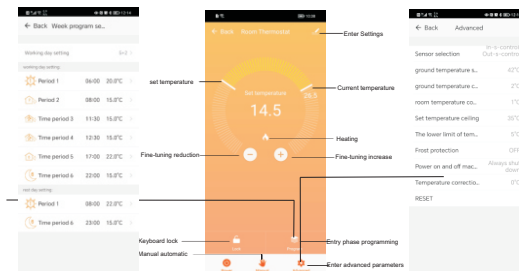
← Back Week program se...

Working day setting 5+2 >

working day setting

Period 1 06:00 20.0°C >

Period 2 08:00 15.0°C >

Time period 3 11:30 15.0°C >

Time period 4 12:30 15.0°C >

Time period 5 17:00 22.0°C >

Time period 6 22:00 15.0°C >

rest day setting

Period 1 08:00 22.0°C >

Time period 6 23:00 15.0°C >

← Back Room Thermostat

Set temperature

14.5

26.5

Lock

Program

Power

Manual

Advanced

Enter Settings

set temperature

Current temperature

Heating

Fine-tuning reduction

Fine-tuning increase

Keyboard lock

Entry phase programming

Manual automatic

Enter advanced parameters

← Back Advanced

Sensor selection In-s-control Out-s-control

ground temperature s... 45°C

ground temperature c... 2°C

room temperature co... 1°C

Set temperature ceiling 35°C

The lower limit of tem... 5°C

Frost protection OFF

Power on and off mac... Always shut down

Temperature correctio... 0°C

RESET